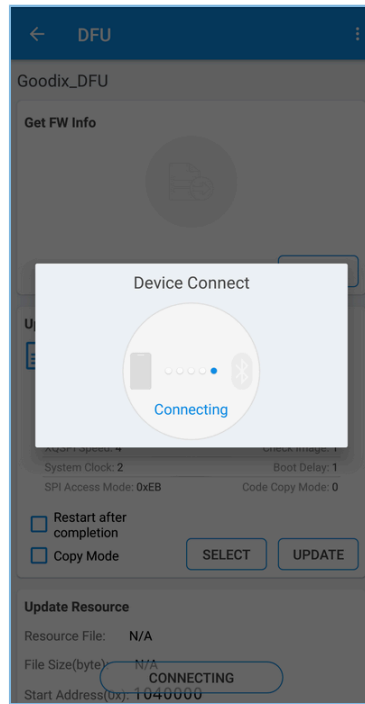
DFU

Goodix_DFU

Get FW Info

Up

Device Connect

Connecting

XQSPI Speed: 4
Check Image: 1
System Clock: 2
Boot Delay: 1
SPI Access Mode: 0xEB
Code Copy Mode: 0

Restart after completion

Copy Mode

SELECT

UPDATE

Update Resource

Resource File: N/A

File Size(byte): N/A

Start Address(0x): 1040000

CONNECTING